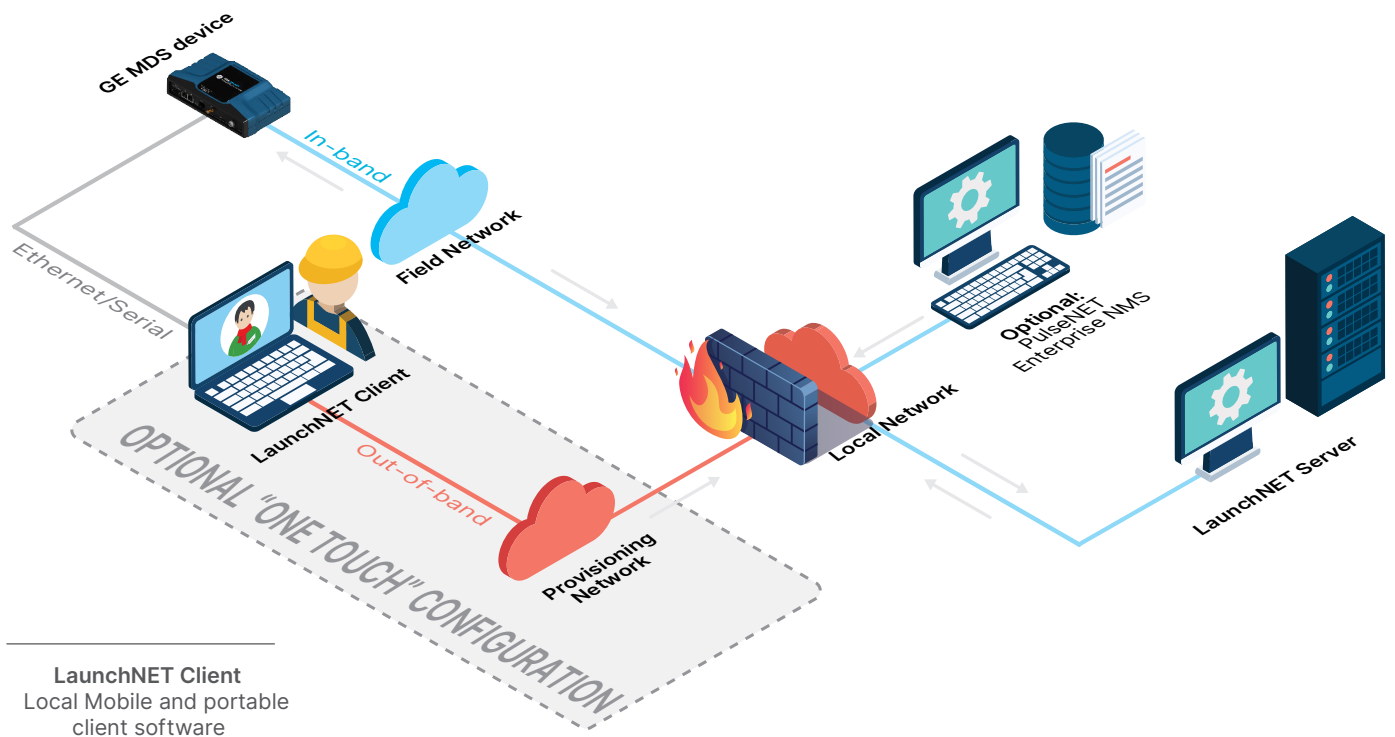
GE MDS device

In-band

Field Network

Ethernet/Serial

LaunchNET Client

Out-of-band

Provisioning Network

OPTIONAL "ONE TOUCH" CONFIGURATION

Local Network

Optional: PulseNET Enterprise NMS

LaunchNET Server

**LaunchNET Client**
Local Mobile and portable client software